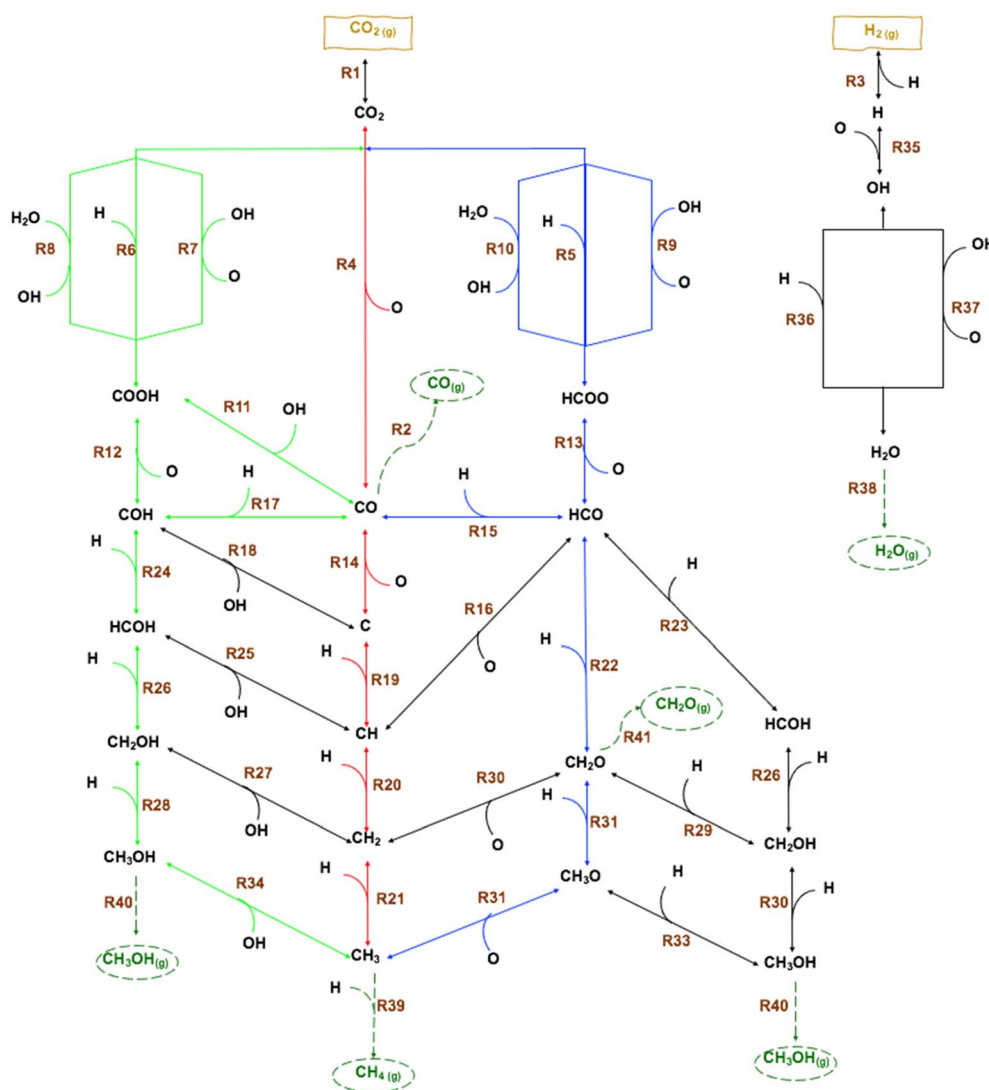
$CO_{2(g)}$
R1
$CO_2$
$H_2O$
R8
OH
H
R6
R7
OH
O
R4
O
$H_2O$
R10
OH
H
R5
R9
OH
O
$H_{2(g)}$
R3
H
H
O
R35
OH
H
R36
OH
R37
O
$H_2O$
R38
$H_2O_{(g)}$
COOH
R11
OH
$CO_{(g)}$
R2
HCOO
R12
O
H
R17
CO
R13
O
H
R15
HCO
COH
H
R24
R18
OH
R14
O
C
R16
O
H
R23
HCOH
H
R26
OH
R25
OH
H
R19
CH
H
R22
$CH_2O_{(g)}$
R41
HCOH
$CH_2OH$
H
R28
R27
OH
H
R20
$CH_2$
R30
O
$CH_2O$
H
R31
H
R29
R26
H
$CH_2OH$
$CH_3OH$
R40
$CH_3OH_{(g)}$
R34
OH
H
R21
$CH_3$
R31
O
$CH_3O$
H
R33
R30
H
$CH_3OH$
H
R39
$CH_{4(g)}$
R40
$CH_3OH_{(g)}$